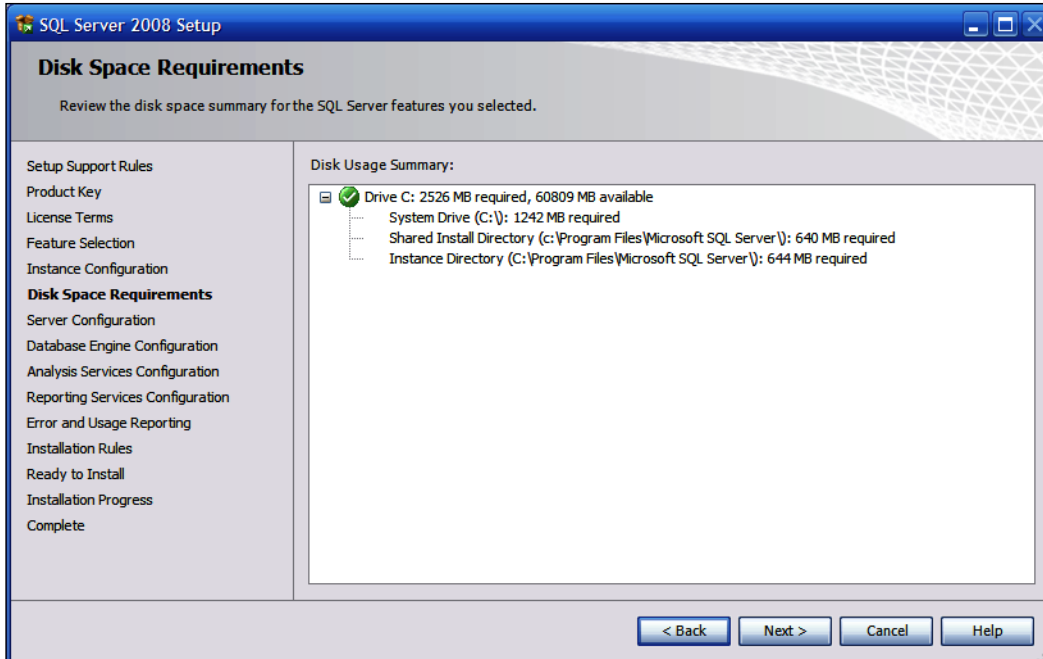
SQL Server 2008 Setup

Disk Space Requirements

Review the disk space summary for the SQL Server features you selected.

Setup Support Rules
Product Key
License Terms
Feature Selection
Instance Configuration
Disk Space Requirements
Server Configuration
Database Engine Configuration
Analysis Services Configuration
Reporting Services Configuration
Error and Usage Reporting
Installation Rules
Ready to Install
Installation Progress
Complete

Disk Usage Summary:

Drive C: 2526 MB required, 60809 MB available
System Drive (C:\): 1242 MB required
Shared Install Directory (c:\Program Files\Microsoft SQL Server\): 640 MB required
Instance Directory (C:\Program Files\Microsoft SQL Server\): 644 MB required

< Back
Next >
Cancel
Help